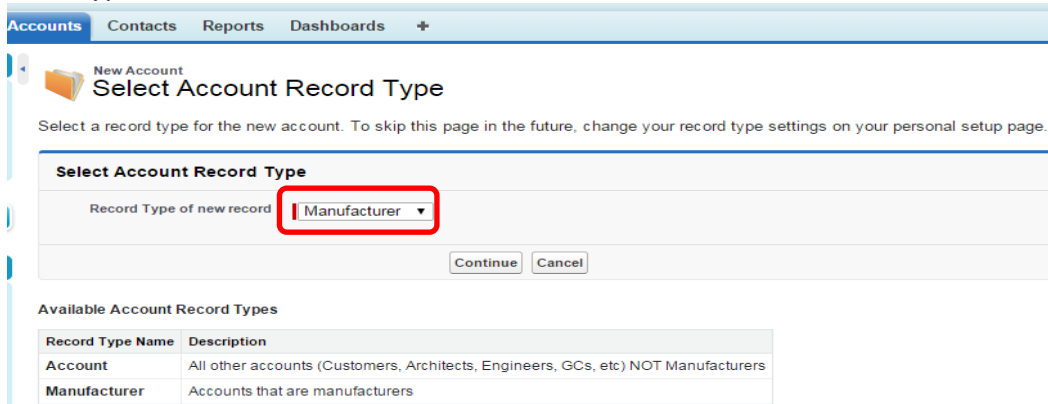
Accounts Contacts Reports Dashboards +

New Account
Select Account Record Type

Select a record type for the new account. To skip this page in the future, change your record type settings on your personal setup page.

Select Account Record Type

Record Type of new record Manufacturer

Continue Cancel

Available Account Record Types

| Record Type Name | Description |
|---|---|
| Account | All other accounts (Customers, Architects, Engineers, GCs, etc) NOT Manufacturers |
| Manufacturer | Accounts that are manufacturers |